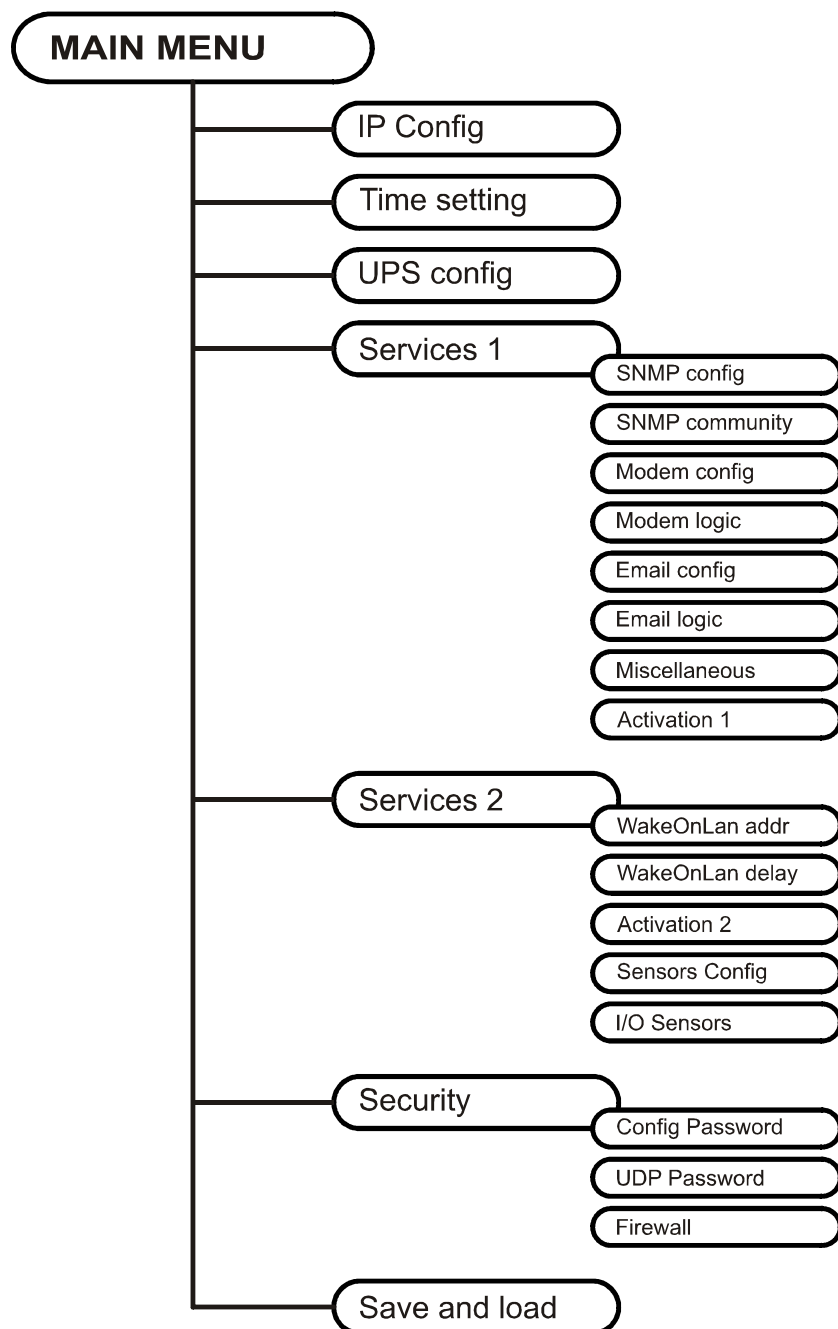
MAIN MENU

IP Config

Time setting

UPS config

Services 1

SNMP config

SNMP community

Modem config

Modem logic

Email config

Email logic

Miscellaneous

Activation 1

Services 2

WakeOnLan addr

WakeOnLan delay

Activation 2

Sensors Config

I/O Sensors

Security

Config Password

UDP Password

Firewall

Save and load